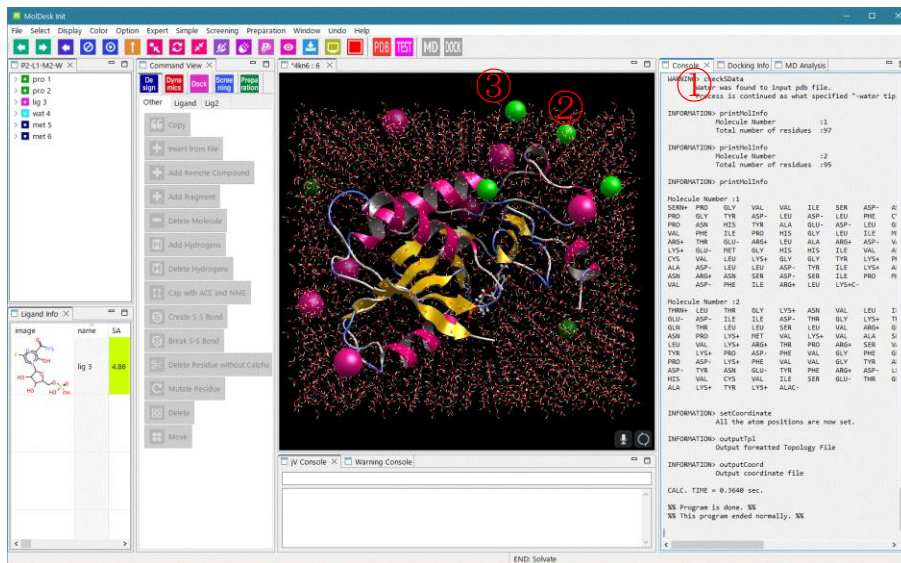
MolDesk Init

File Select Display Color Option Expert Simple Screening Preparation Window Undo Help

PDB TEST MD DOCK

P2-L1-M2-W ✕
pro 1
pro 2
lig 3
wat 4
met 5
met 6

Command View ✕
Design Dynamics Dock Screening Preparation
Other Ligand Lig2
Copy
Insert from File
Add Remote Compound
Add Fragment
Delete Molecule
Add Hydrogens
Delete Hydrogens
Cap with ACE and NME
Create S-S Bond
Break S-S Bond
Delete Residue without Calpha
Mutate Residue
Delete
Move

*4kn6 : 6 ✕

③ ②

Ligand Info ✕
| image | name | SA |
|---|---|---|
| | lig 3 | 4.86 |

jV Console ✕ Warning Console

Console ✕ Docking Info MD Analysis

WARNING> checkSData
Water was found to input pdb file.
Process is continued as what specified "-water tip

INFORMATION> printMolInfo
Molecule Number :1
Total number of residues :97

INFORMATION> printMolInfo
Molecule Number :2
Total number of residues :95

INFORMATION> printMolInfo

Molecule Number :1
SERN+ PRO GLY VAL VAL ILE SER ASP- A
PRO GLY TYR ASP- LEU ASP- LEU PHE C
PRO ASN HIS TYR ALA GLU- ASP- LEU G
VAL PHE ILE PRO HIS GLY LEU ILE M
ARG+ THR GLU- ARG+ LEU ALA ARG+ ASP- V
LYS+ GLU- MET GLY HIS ILE VAL AL
CYS VAL LEU LYS+ GLY GLY TYR GLY
ALA ASP- LEU LEU ASP- TYR ILE LYS+ A
ASN ARG+ ASN SER ASP- SER ILE PRO M
VAL ASP- PHE ILE ARG+ LEU LYS+C-

Molecule Number :2
THRN+ LEU THR GLY LYS+ ASN VAL LEU I
GLU- ASP- ILE ILE ASP- THR GLY LYS+ T
GLN THR LEU LEU SER LEU VAL ARG+ G
ASN PRO LYS+ MET VAL LYS+ VAL ALA S
LEU VAL LYS+ ARG+ THR PRO ARG+ SER V
TYR LYS+ PRO ASP- PHE VAL GLY PHE G
PRO ASP- LYS+ PHE VAL VAL GLY TYR A
ASP- TYR ASN GLU- TYR PHE ARG+ ASP- L
HIS VAL CYS VAL ILE SER GLU- THR G
ALA LYS+ TYR LYS+ ALAC-

INFORMATION> setCoordinate
All the atom positions are now set.

INFORMATION> outputTpl
Output formatted Topology File

INFORMATION> outputCoord
Output coordinate file

CALC. TIME = 0.3640 sec.

%% Program is done. %%
%% This program ended normally. %%

END: Solvate